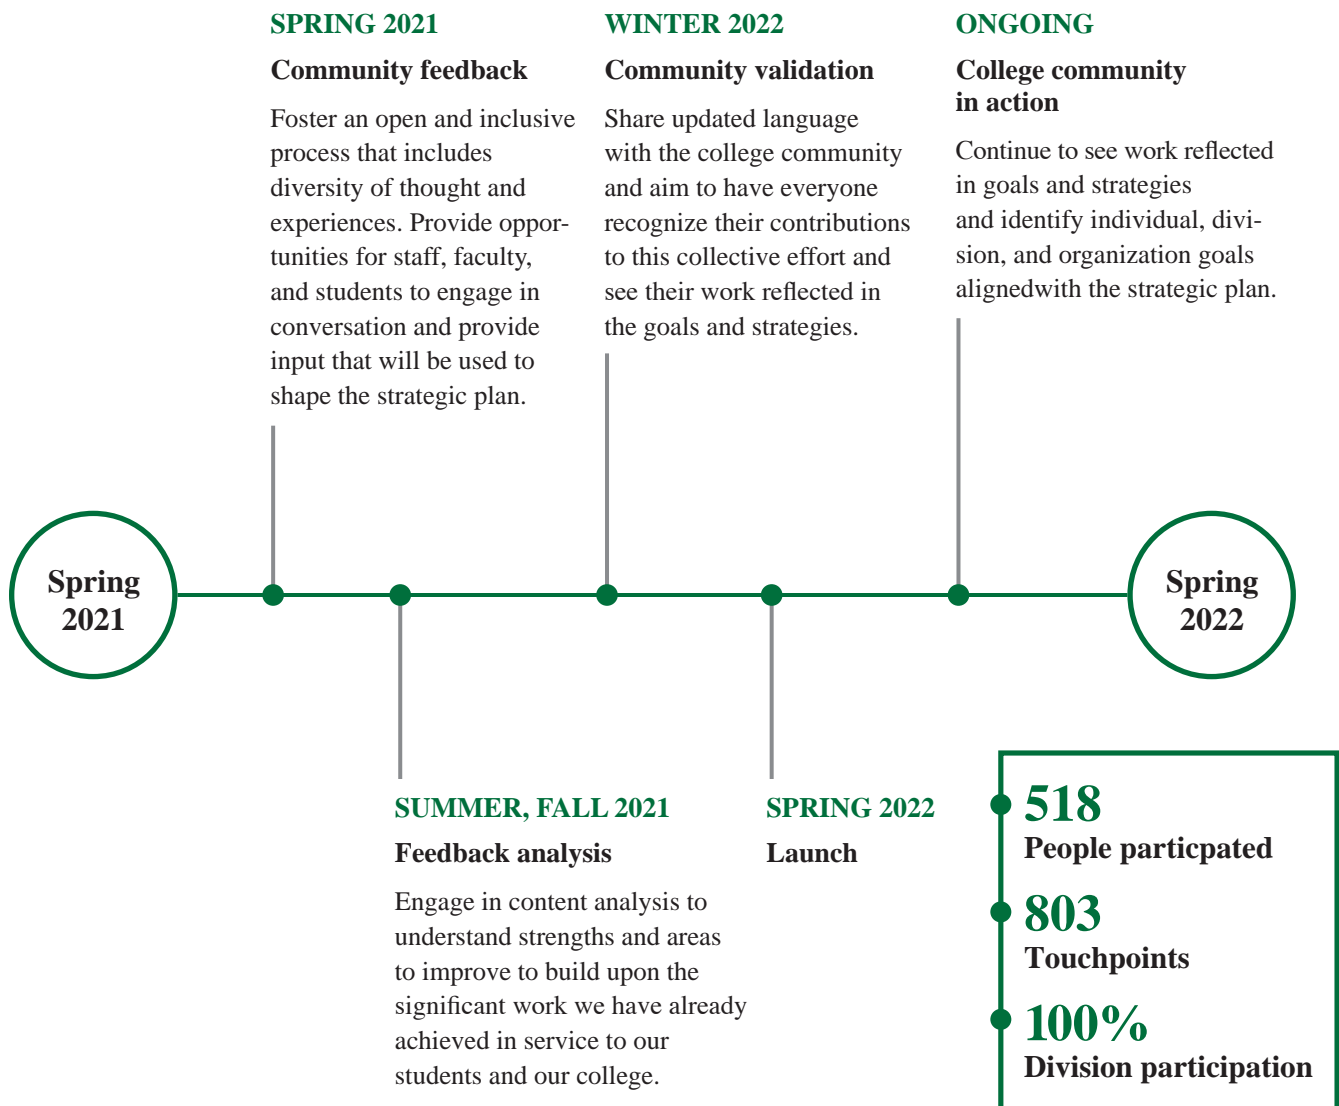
SPRING 2021
Community feedback
Foster an open and inclusive process that includes diversity of thought and experiences. Provide opportunities for staff, faculty, and students to engage in conversation and provide input that will be used to shape the strategic plan.

WINTER 2022
Community validation
Share updated language with the college community and aim to have everyone recognize their contributions to this collective effort and see their work reflected in the goals and strategies.

ONGOING
College community in action
Continue to see work reflected in goals and strategies and identify individual, division, and organization goals alignedwith the strategic plan.

Spring 2021

Spring 2022

SUMMER, FALL 2021
Feedback analysis
Engage in content analysis to understand strengths and areas to improve to build upon the significant work we have already achieved in service to our students and our college.

SPRING 2022
Launch

518
People particpated

803
Touchpoints

100%
Division participation